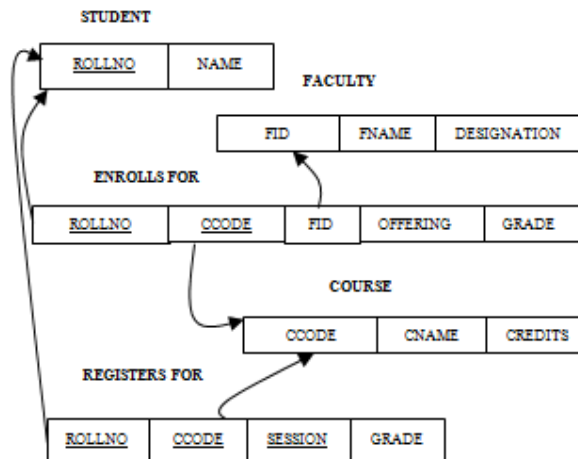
STUDENT

| ROLLNO | NAME |
|---|---|

FACULTY

| FID | FNAME | DESIGNATION |
|---|---|---|

ENROLLS FOR

| ROLLNO | CCODE | FID | OFFERING | GRADE |
|---|---|---|---|---|

COURSE

| CCODE | CNAME | CREDITS |
|---|---|---|

REGISTERS FOR

| ROLLNO | CCODE | SESSION | GRADE |
|---|---|---|---|